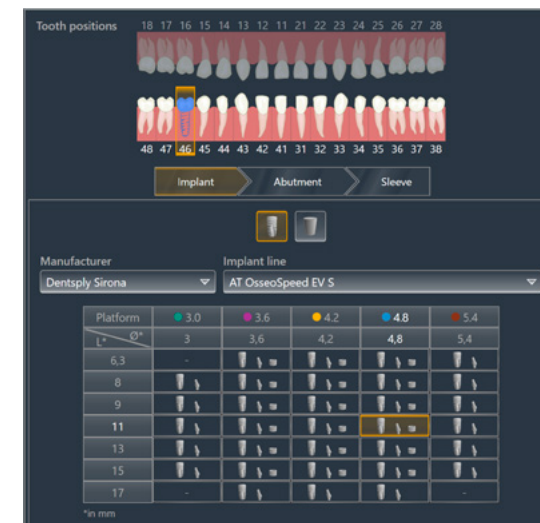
Tooth positions 18 17 16 15 14 13 12 11 21 22 23 24 25 26 27 28

48 47 46 45 44 43 42 41 31 32 33 34 35 36 37 38

Implant Abutment Sleeve

Manufacturer
Dentsply Sirona

Implant line
AT OsseoSpeed EV S

| Platform | 3.0 | 3.6 | 4.2 | 4.8 | 5.4 |
|---|---|---|---|---|---|
| L* Ø* | 3 | 3,6 | 4,2 | 4,8 | 5,4 |
| 6,3 | - | | | | |
| 8 | | | | | |
| 9 | | | | | |
| 11 | | | | | |
| 13 | | | | | |
| 15 | | | | | |
| 17 | - | | | | - |

*in mm